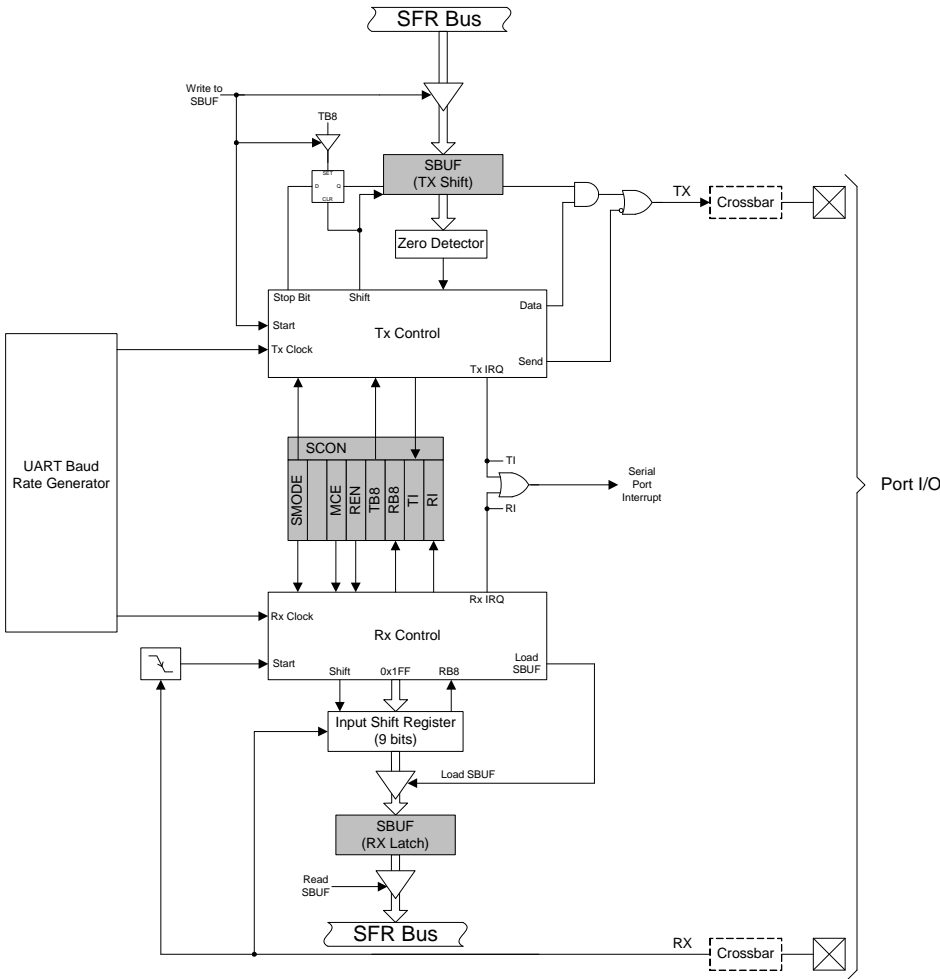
SFR Bus

Write to SBUF

TB8

SET
D Q
CLR

SBUF
(TX Shift)

TX

Crossbar

Zero Detector

Stop Bit
Shift
Start
Tx Control
Tx Clock
Data
Send
Tx IRQ

UART Baud Rate Generator

SCON
SMODE
MCE
REN
TB8
RB8
TI
RI

TI
Serial Port Interrupt
RI

Port I/O

Rx IRQ
Rx Clock
Rx Control
Start
Load SBUF
Shift
0x1FF
RB8

Input Shift Register
(9 bits)

Load SBUF

SBUF
(RX Latch)

Read SBUF

SFR Bus

RX

Crossbar